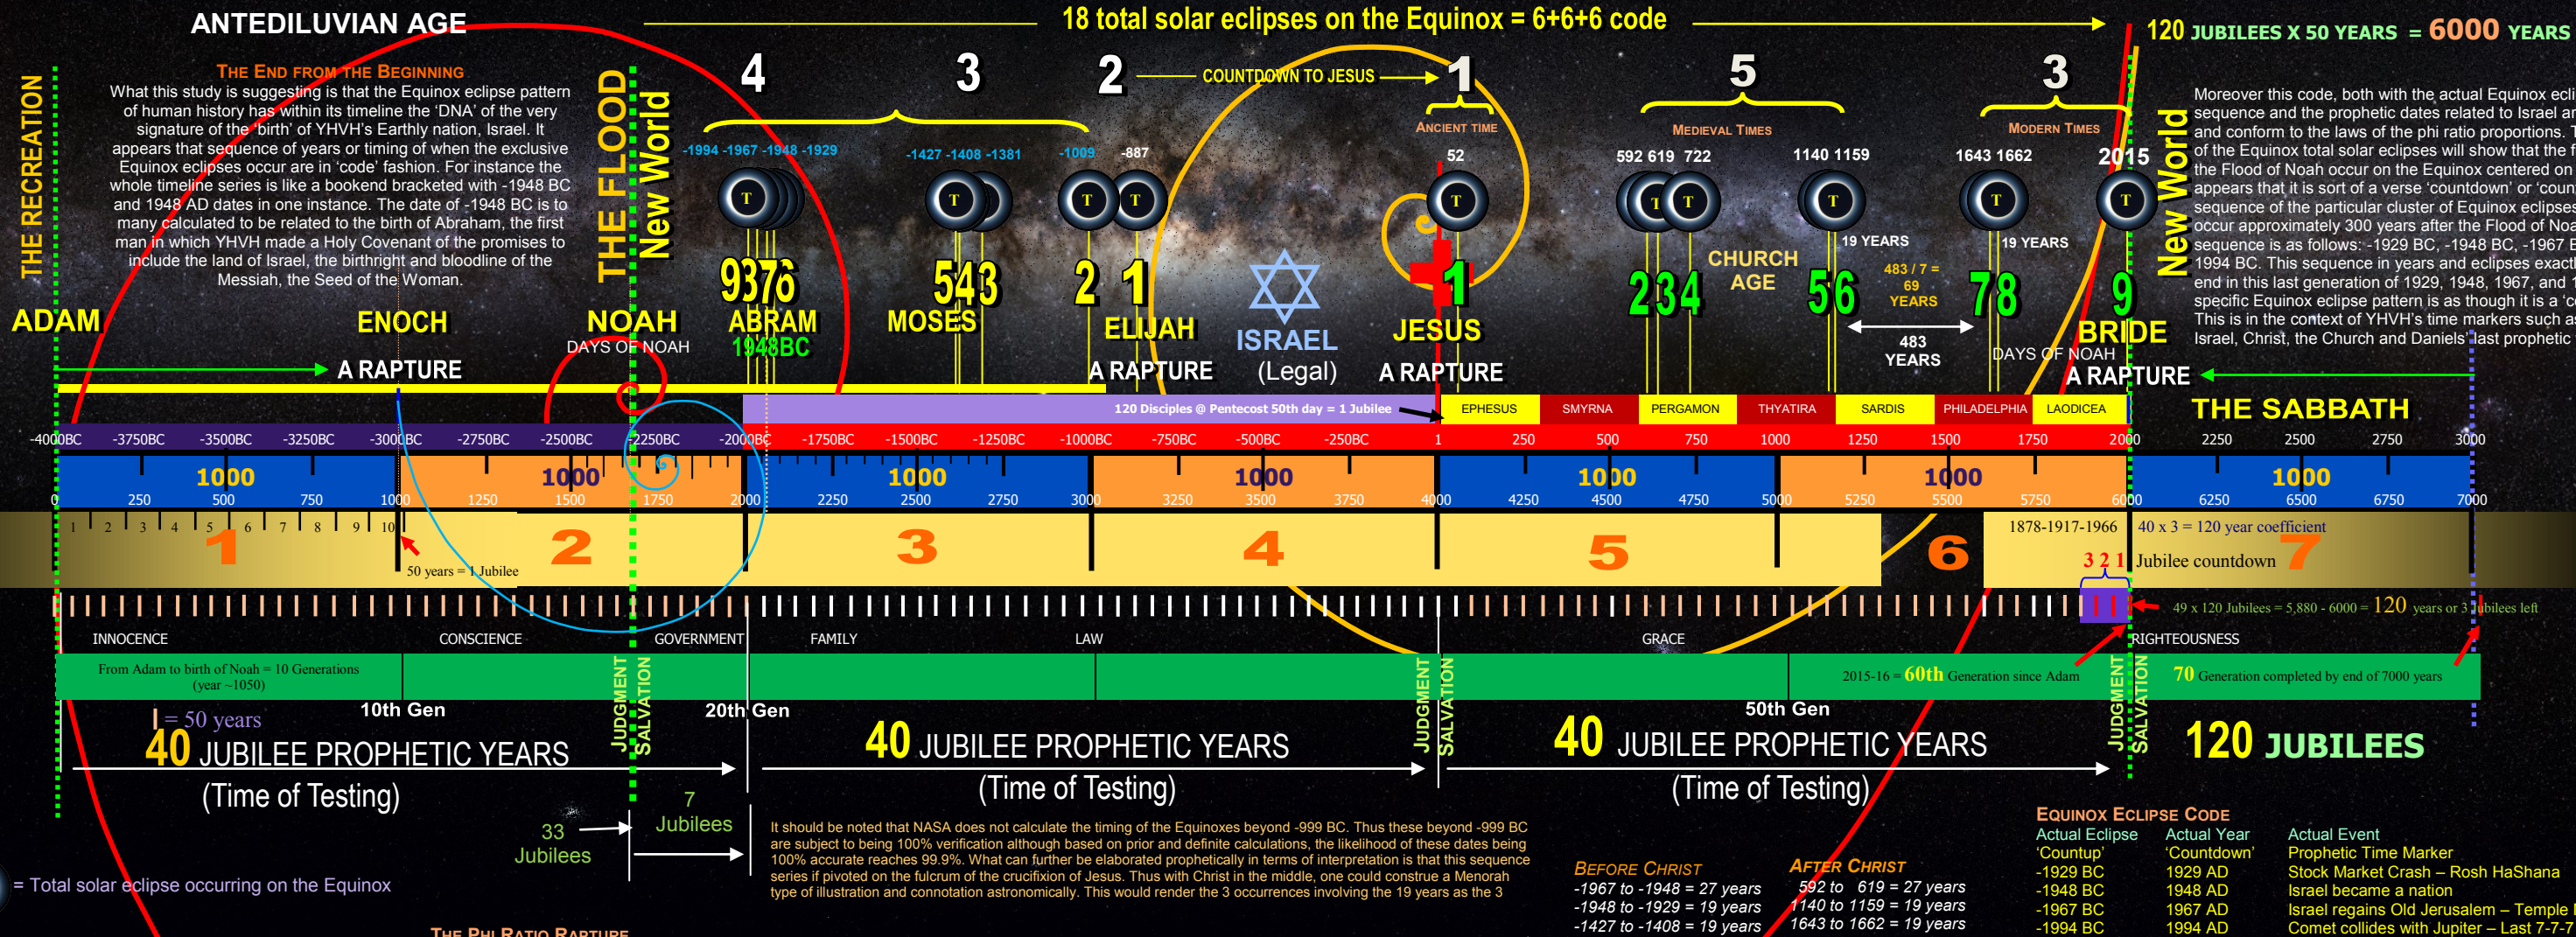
ANTEDILUVIAN AGE

18 total solar eclipses on the Equinox = 6+6+6 code

120 JUBILEES X 50 YEARS = 6000 YEARS

THE RECREATION

THE END FROM THE BEGINNING
What this study is suggesting is that the Equinox eclipse pattern of human history has within its timeline the 'DNA' of the very signature of the 'birth' of YHVH's Earthly nation, Israel. It appears that sequence of years or timing of when the exclusive Equinox eclipses occur are in 'code' fashion. For instance the whole timeline series is like a bookend bracketed with -1948 BC and 1948 AD dates in one instance. The date of -1948 BC is to many calculated to be related to the birth of Abraham, the first man in which YHVH made a Holy Covenant of the promises to include the land of Israel, the birthright and bloodline of the Messiah, the Seed of the Woman.

THE FLOOD
New World

4 3 2 COUNTDOWN TO JESUS 1 5 3

-1994 -1967 -1948 -1929
-1427 -1408 -1381
-1009 -887
ANCIENT TIME
52
MEDIEVAL TIMES
592 619 722
1140 1159
MODERN TIMES
1643 1662
2015

T T T T T T T T T T T T

9376 543 2 1 1 234 56 78 9

ADAM ENOCH NOAH ABRAM 1948BC MOSES ELIJAH ISRAEL (Legal) JESUS CHURCH AGE BRIDE

DAYS OF NOAH
A RAPTURE A RAPTURE A RAPTURE A RAPTURE
DAYS OF NOAH

19 YEARS
483 / 7 = 69 YEARS
19 YEARS
483 YEARS

New World

Moreover this code, both with the actual Equinox ecli sequence and the prophetic dates related to Israel ar and conform to the laws of the phi ratio proportions. T of the Equinox total solar eclipses will show that the f the Flood of Noah occur on the Equinox centered on appears that it is sort of a verse 'countdown' or 'coun sequence of the particular cluster of Equinox eclipses occur approximately 300 years after the Flood of Noa sequence is as follows: -1929 BC, -1948 BC, -1967 B 1994 BC. This sequence in years and eclipses exact end in this last generation of 1929, 1948, 1967, and specific Equinox eclipse pattern is as though it is a 'c This is in the context of YHVH's time markers such a Israel, Christ, the Church and Daniels' last prophetic

THE SABBATH

120 Disciples @ Pentecost 50th day = 1 Jubilee
EPHESUS SMYRNA PERGAMON THYATIRA SARDIS PHILADELPHIA LAODICEA

-4000BC -3750BC -3500BC -3250BC -3000BC -2750BC -2500BC -2250BC -2000BC -1750BC -1500BC -1250BC -1000BC -750BC -500BC -250BC 1 250 500 750 1000 1250 1500 1750 2000 2250 2500 2750 3000

1000 1000 1000 1000 1000 1000 1000
0 250 500 750 1000 1250 1500 1750 2000 2250 2500 2750 3000 3250 3500 3750 4000 4250 4500 4750 5000 5250 5500 5750 6000 6250 6500 6750 7000

1 2 3 4 5 6 7 8 9 10
1 2 3 4 5 6 7
50 years = 1 Jubilee
1878-1917-1966
40 x 3 = 120 year coefficient
3 2 1
Jubilee countdown

49 x 120 Jubilees = 5,880 - 6000 = 120 years or 3 Jubilees left

INNOCENCE CONSCIENCE GOVERNMENT FAMILY LAW GRACE RIGHTEOUSNESS

From Adam to birth of Noah = 10 Generations (year ~1050)
JUDGMENT SALVATION
JUDGMENT SALVATION
2015-16 = 60th Generation since Adam
JUDGMENT SALVATION
70 Generation completed by end of 7000 years

I = 50 years
10th Gen 20th Gen 50th Gen

40 JUBILEE PROPHETIC YEARS (Time of Testing)
40 JUBILEE PROPHETIC YEARS (Time of Testing)
40 JUBILEE PROPHETIC YEARS (Time of Testing)
120 JUBILEES

33 Jubilees
7 Jubilees

= Total solar eclipse occurring on the Equinox

It should be noted that NASA does not calculate the timing of the Equinoxes beyond -999 BC. Thus these beyond -999 BC are subject to being 100% verification although based on prior and definite calculations, the likelihood of these dates being 100% accurate reaches 99.9%. What can further be elaborated prophetically in terms of interpretation is that this sequence series if pivoted on the fulcrum of the crucifixion of Jesus. Thus with Christ in the middle, one could construe a Menorah type of illustration and connotation astronomically. This would render the 3 occurrences involving the 19 years as the 3

THE PHI RATIO RAPTURE

BEFORE CHRIST
-1967 to -1948 = 27 years
-1948 to -1929 = 19 years
-1427 to -1408 = 19 years

AFTER CHRIST
592 to 619 = 27 years
1140 to 1159 = 19 years
1643 to 1662 = 19 years

EQUINOX ECLIPSE CODE
| Actual Eclipse 'Countup' | Actual Year 'Countdown' | Actual Event Prophetic Time Marker |
|---|---|---|
| -1929 BC | 1929 AD | Stock Market Crash – Rosh HaShana |
| -1948 BC | 1948 AD | Israel became a nation |
| -1967 BC | 1967 AD | Israel regains Old Jerusalem – Temple |
| -1994 BC | 1994 AD | Comet collides with Jupiter – Last 7-7-7 |